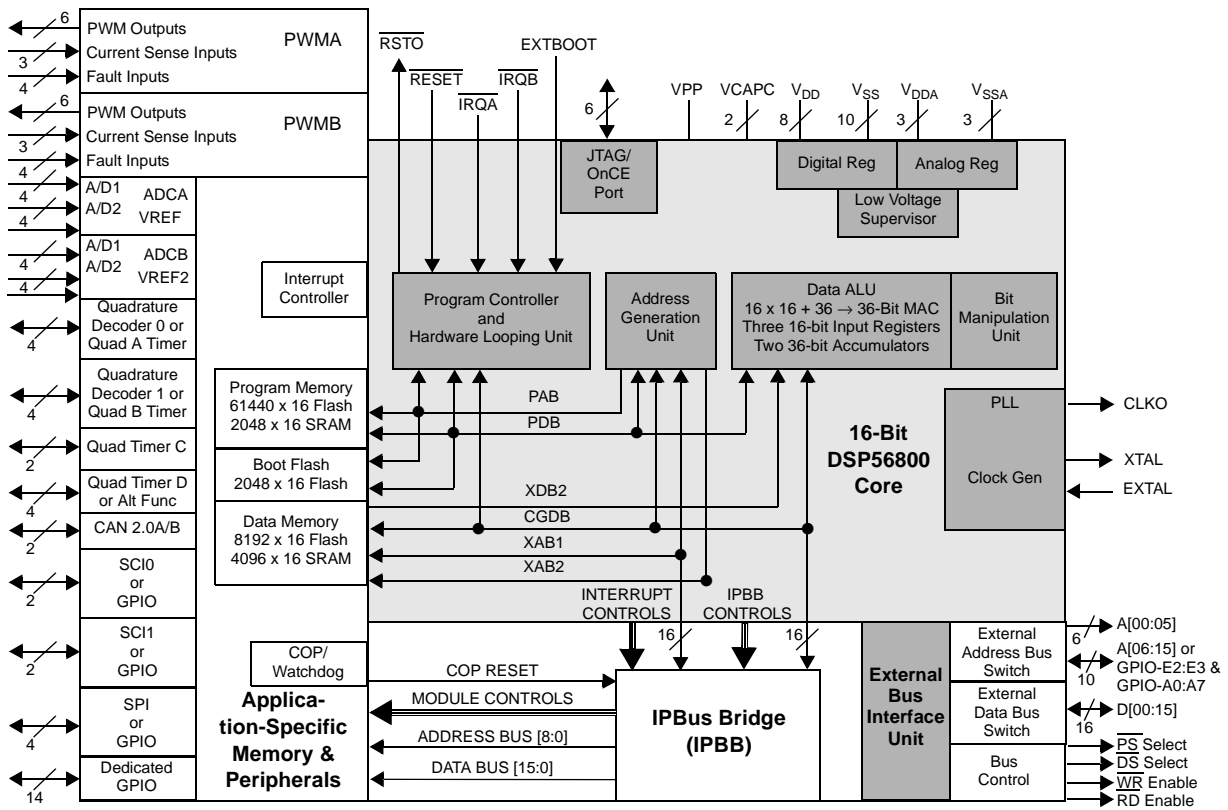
6
PWM Outputs
Current Sense Inputs
PWMA
3
Fault Inputs
4
6
PWM Outputs
Current Sense Inputs
PWMB
3
Fault Inputs
4
4
A/D1
ADCA
4
A/D2
VREF
4
A/D1
ADCB
4
A/D2
VREF2
4
Quadrature Decoder 0 or Quad A Timer
4
Quadrature Decoder 1 or Quad B Timer
4
Quad Timer C
2
Quad Timer D or Alt Func
4
CAN 2.0A/B
2
SCI0 or GPIO
2
SCI1 or GPIO
2
SPI or GPIO
4
Dedicated GPIO
14

$\overline{RSTO}$
$\overline{RESET}$
$\overline{IRQA}$
$\overline{IRQB}$
EXTBOOT
6
VPP
VCAPC
2
$V_{DD}$
8
$V_{SS}$
10
$V_{DDA}$
3
$V_{SSA}$
3

JTAG/ OnCE Port
Digital Reg
Analog Reg
Low Voltage Supervisor

Interrupt Controller
Program Controller and Hardware Looping Unit
Address Generation Unit
Data ALU
16 x 16 + 36 $\rightarrow$ 36-Bit MAC
Three 16-bit Input Registers
Two 36-bit Accumulators
Bit Manipulation Unit

Program Memory
61440 x 16 Flash
2048 x 16 SRAM
PAB
PDB
PLL
CLKO
16-Bit DSP56800 Core
Clock Gen
XTAL
EXTAL
Boot Flash
2048 x 16 Flash
XDB2
CGDB
Data Memory
8192 x 16 Flash
4096 x 16 SRAM
XAB1
XAB2
INTERRUPT CONTROLS
16
IPBB CONTROLS
16

COP/ Watchdog
COP RESET
MODULE CONTROLS
ADDRESS BUS [8:0]
DATA BUS [15:0]
Application-Specific Memory & Peripherals
IPBus Bridge (IPBB)
External Bus Interface Unit
External Address Bus Switch
External Data Bus Switch
Bus Control
6
A[00:05]
10
A[06:15] or GPIO-E2:E3 & GPIO-A0:A7
16
D[00:15]
$\overline{PS}$ Select
$\overline{DS}$ Select
$\overline{WR}$ Enable
$\overline{RD}$ Enable